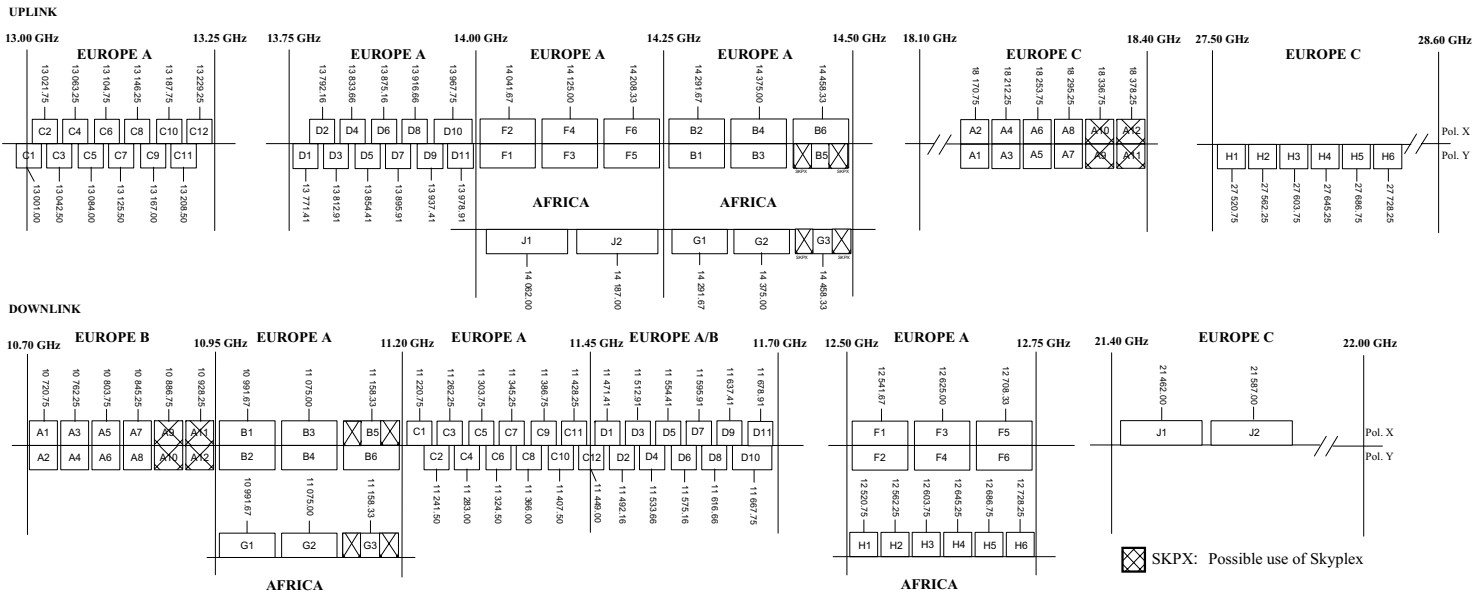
UPLINK

13.00 GHz 13.25 GHz
EUROPE A
13 021.75 13 063.25 13 104.75 13 146.25 13 187.75 13 229.25
C2 C4 C6 C8 C10 C12
C1 C3 C5 C7 C9 C11
13 001.00 13 042.50 13 084.00 13 125.50 13 167.00 13 208.50

13.75 GHz
EUROPE A
13 792.16 13 833.66 13 875.16 13 916.66 13 967.75
D2 D4 D6 D8 D10
D1 D3 D5 D7 D9 D11
13 771.41 13 812.91 13 854.41 13 895.91 13 937.41 13 978.91

14.00 GHz
EUROPE A
14 041.67 14 125.00 14 208.33
F2 F4 F6
F1 F3 F5
AFRICA
J1 J2
14 062.00 14 187.00

14.25 GHz 14.50 GHz
EUROPE A
14 291.67 14 375.00 14 458.33
B2 B4 B6
B1 B3 B5
SKPX SKPX
AFRICA
G1 G2 G3
SKPX SKPX
14 291.67 14 375.00 14 458.33

18.10 GHz 18.40 GHz
EUROPE C
18 170.75 18 212.25 18 253.75 18 295.25 18 336.75 18 378.25
A2 A4 A6 A8 A10 A12
A1 A3 A5 A7 A9 A11

27.50 GHz 28.60 GHz
EUROPE C
H1 H2 H3 H4 H5 H6
27 520.75 27 562.25 27 603.75 27 645.25 27 686.75 27 728.25
Pol. X
Pol. Y

DOWNLINK

10.70 GHz
EUROPE B
10 720.75 10 762.25 10 803.75 10 845.25 10 886.75 10 928.25
A1 A3 A5 A7 A9 A11
A2 A4 A6 A8 A10 A12

10.95 GHz
EUROPE A
10 991.67 11 075.00 11 158.33
B1 B3 B5
B2 B4 B6
10 991.67 11 075.00 11 158.33
G1 G2 G3
AFRICA

11.20 GHz
EUROPE A
11 220.75 11 262.25 11 303.75 11 345.25 11 386.75 11 428.25
C1 C3 C5 C7 C9 C11
C2 C4 C6 C8 C10 C12
11 241.50 11 283.00 11 324.50 11 366.00 11 407.50 11 449.00

11.45 GHz 11.70 GHz
EUROPE A/B
11 471.41 11 512.91 11 554.41 11 595.91 11 637.41 11 678.91
D1 D3 D5 D7 D9 D11
D2 D4 D6 D8 D10
11 492.16 11 533.66 11 575.16 11 616.66 11 667.75

12.50 GHz 12.75 GHz
EUROPE A
12 541.67 12 625.00 12 708.33
F1 F3 F5
F2 F4 F6
12 520.75 12 562.25 12 603.75 12 645.25 12 686.75 12 728.25
H1 H2 H3 H4 H5 H6
AFRICA

21.40 GHz 22.00 GHz
EUROPE C
21 462.00 21 587.00
J1 J2
Pol. X
Pol. Y

SKPX: Possible use of Skyplex